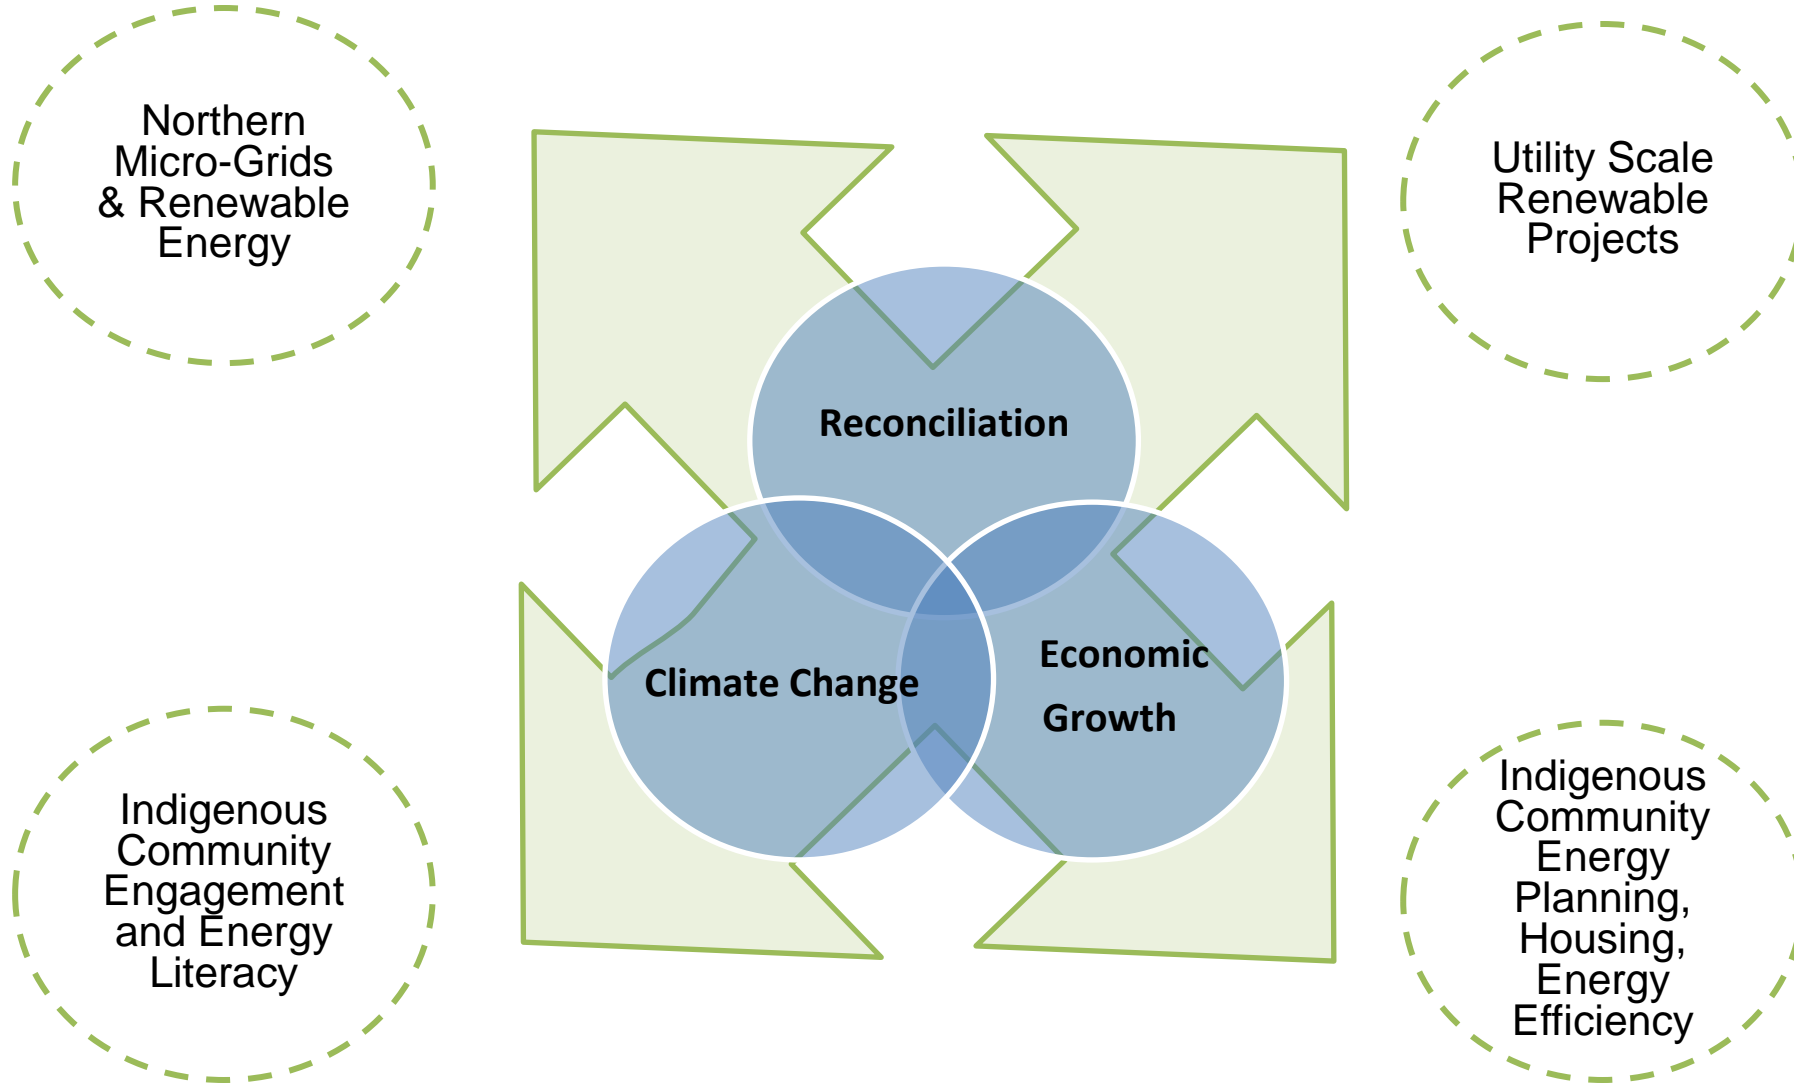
Northern Micro-Grids & Renewable Energy

Utility Scale Renewable Projects

Reconciliation

Climate Change

Economic Growth

Indigenous Community Engagement and Energy Literacy

Indigenous Community Energy Planning, Housing, Energy Efficiency